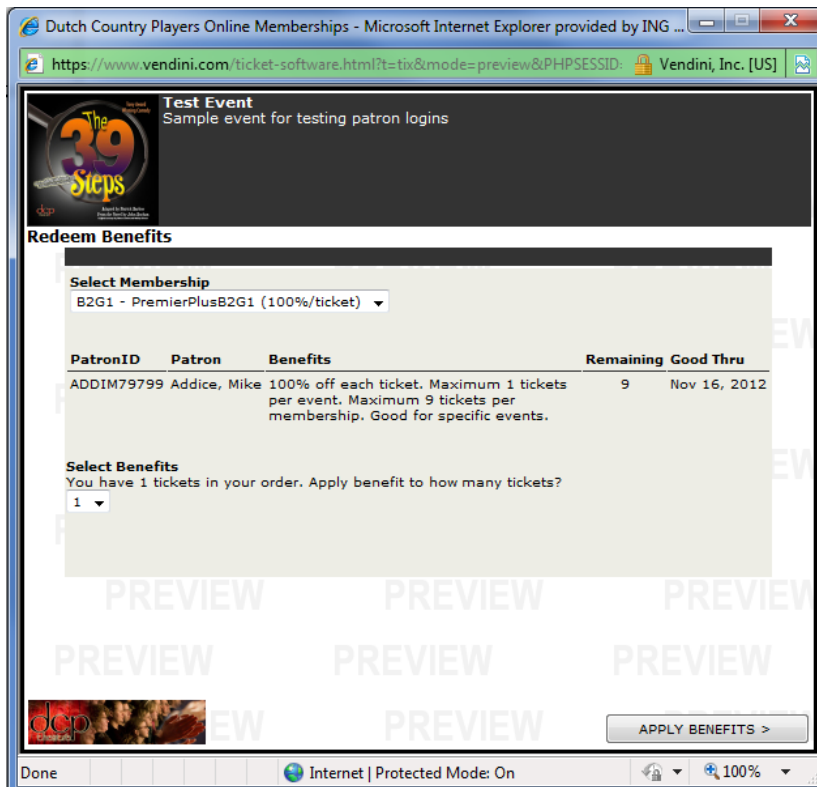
Dutch Country Players Online Memberships - Microsoft Internet Explorer provided by ING ...

https://www.vendini.com/ticket-software.html?t=tix&mode=preview&PHPSESSID: Vendini, Inc. [US]

The 39 Steps
dcp

Test Event
Sample event for testing patron logins

Redeem Benefits

Select Membership
B2G1 - PremierPlusB2G1 (100%/ticket)

| PatronID | Patron | Benefits | Remaining | Good Thru |
|---|---|---|---|---|
| ADDIM79799 | Addice, Mike | 100% off each ticket. Maximum 1 tickets per event. Maximum 9 tickets per membership. Good for specific events. | 9 | Nov 16, 2012 |

Select Benefits
You have 1 tickets in your order. Apply benefit to how many tickets?
1

PREVIEW PREVIEW PREVIEW
PREVIEW PREVIEW PREVIEW
PREVIEW PREVIEW

dcp

APPLY BENEFITS >

Done Internet | Protected Mode: On 100%